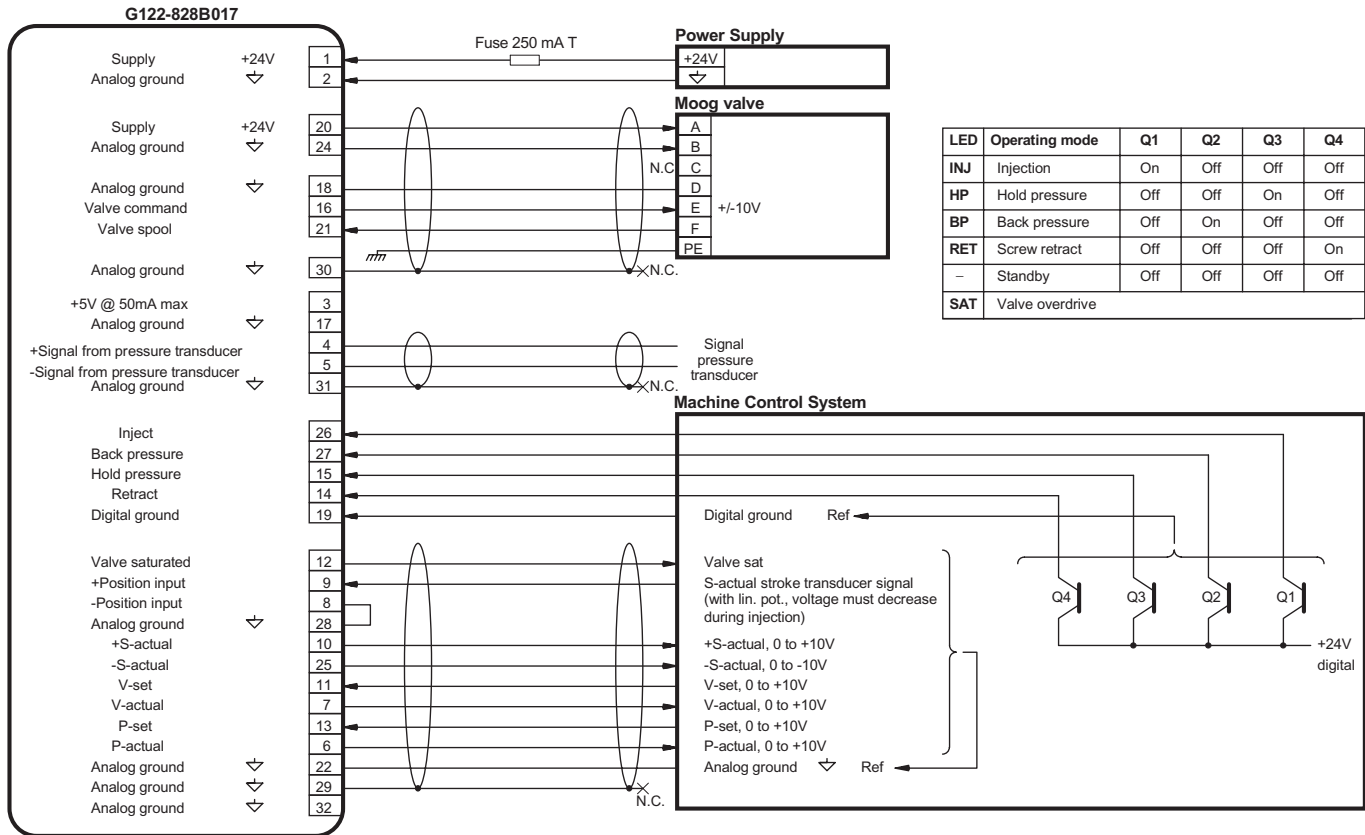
G122-828B017

Supply +24V 1
Analog ground 2

Supply +24V 20
Analog ground 24

Analog ground 18
Valve command 16
Valve spool 21

Analog ground 30

+5V @ 50mA max 3
Analog ground 17

+Signal from pressure transducer 4
-Signal from pressure transducer 5
Analog ground 31

Inject 26
Back pressure 27
Hold pressure 15
Retract 14
Digital ground 19

Valve saturated 12
+Position input 9
-Position input 8
Analog ground 28
+S-actual 10
-S-actual 25
V-set 11
V-actual 7
P-set 13
P-actual 6
Analog ground 22
Analog ground 29
Analog ground 32

Fuse 250 mA T

Power Supply
+24V

Moog valve
A
B
N.C C
D
E +/-10V
F
PE
N.C.

Signal pressure transducer
N.C.

Machine Control System
Digital ground Ref
Valve sat
S-actual stroke transducer signal (with lin. pot., voltage must decrease during injection)
+S-actual, 0 to +10V
-S-actual, 0 to -10V
V-set, 0 to +10V
V-actual, 0 to +10V
P-set, 0 to +10V
P-actual, 0 to +10V
Analog ground Ref
N.C.

Q4 Q3 Q2 Q1
+24V digital

| LED | Operating mode | Q1 | Q2 | Q3 | Q4 |
|---|---|---|---|---|---|
| INJ | Injection | On | Off | Off | Off |
| HP | Hold pressure | Off | Off | On | Off |
| BP | Back pressure | Off | On | Off | Off |
| RET | Screw retract | Off | Off | Off | On |
| – | Standby | Off | Off | Off | Off |
| SAT | Valve overdrive | | | | |